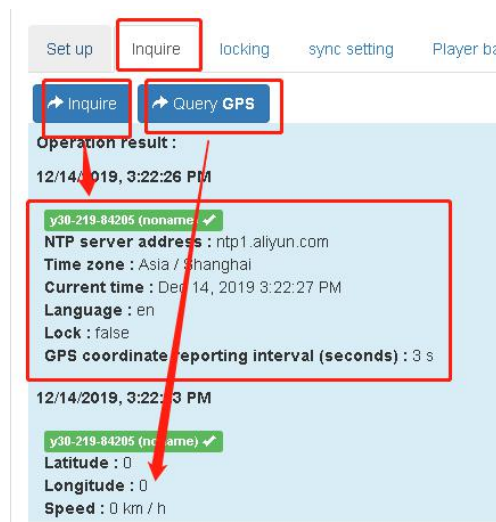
Set up Inquire locking sync setting Player ba

Inquire Query GPS

Operation result :

12/14/2019, 3:22:26 PM

y30-219-84205 (noname)
NTP server address : ntp1.aliyun.com
Time zone : Asia / Shanghai
Current time : Dec 14, 2019 3:22:27 PM
Language : en
Lock : false
GPS coordinate reporting interval (seconds) : 3 s

12/14/2019, 3:22:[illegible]3 PM

y30-219-84205 (noname)
Latitude : 0
Longitude : 0
Speed : 0 km / h